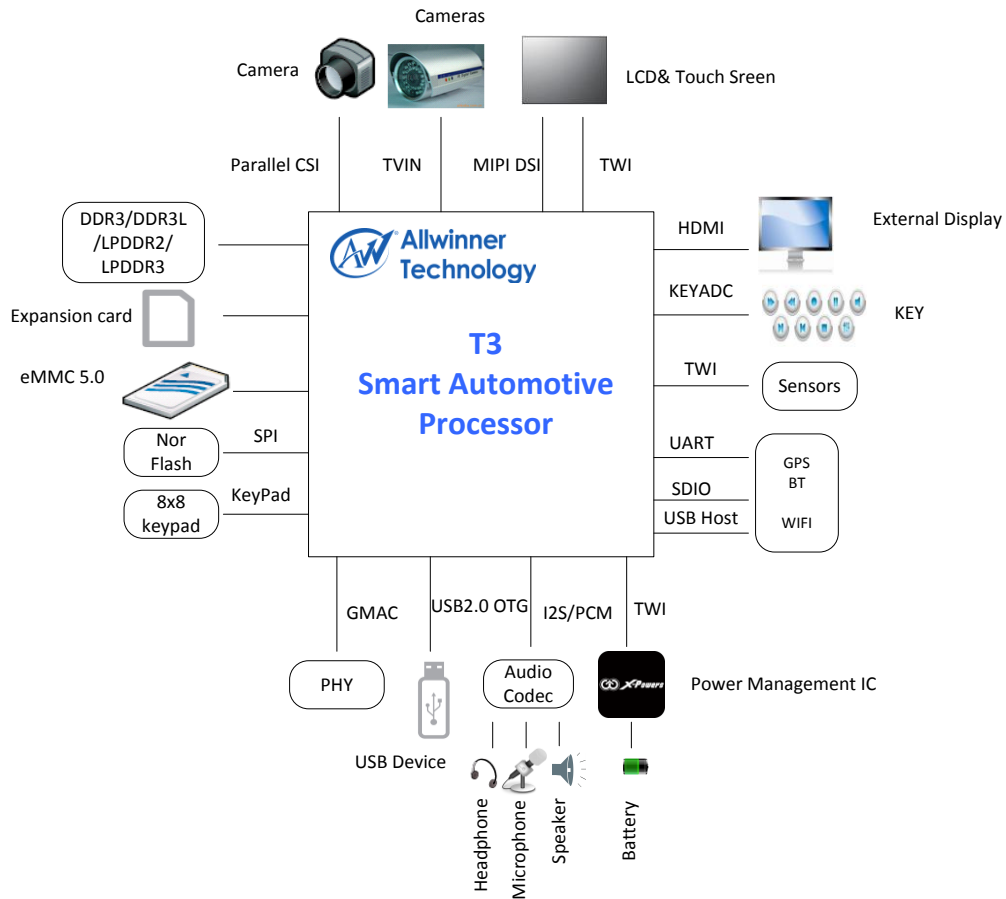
Cameras

Camera

LCD& Touch Sreen

Parallel CSI

TVIN

MIPI DSI

TWI

DDR3/DDR3L /LPDDR2/ LPDDR3

Allwinner Technology

HDMI

External Display

KEYADC

KEY

Expansion card

T3
Smart Automotive
Processor

eMMC 5.0

TWI

Sensors

Nor Flash

SPI

UART

GPS
BT
WIFI

SDIO

8x8 keypad

KeyPad

USB Host

GMAC

USB2.0 OTG

I2S/PCM

TWI

PHY

Audio Codec

XPowers

Power Management IC

USB Device

Headphone

Microphone

Speaker

Battery